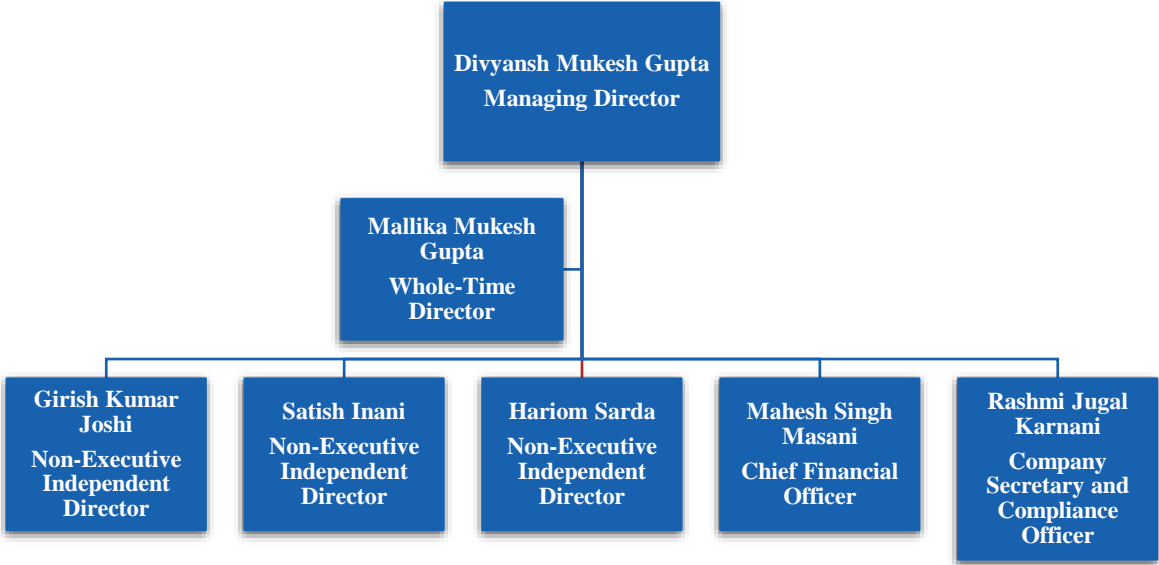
Divyansh Mukesh Gupta
Managing Director

Mallika Mukesh Gupta
Whole-Time Director

Girish Kumar Joshi
Non-Executive Independent Director

Satish Inani
Non-Executive Independent Director

Hariom Sarda
Non-Executive Independent Director

Mahesh Singh Masani
Chief Financial Officer

Rashmi Jugal Karnani
Company Secretary and Compliance Officer